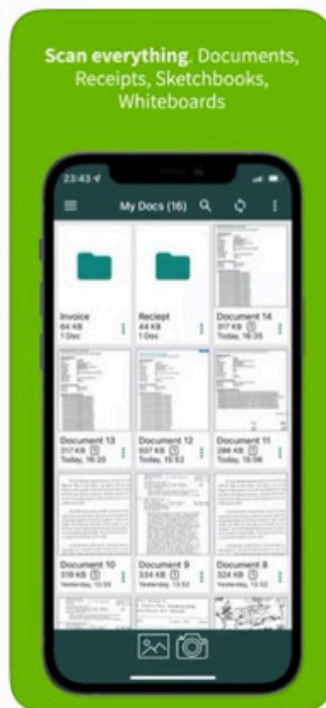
**Scan everything.** Documents, Receipts, Sketchbooks, Whiteboards

23:43

My Docs (16)

Invoice
64 KB
1 Doc

Reciept
44 KB
1 Doc

Document 14
317 KB 1
Today, 16:35

Document 13
317 KB 1
Today, 16:20

Document 12
507 KB 1
Today, 15:52

Document 11
286 KB 1
Today, 15:06

Document 10
319 KB 1
Yesterday, 13:55

Document 9
334 KB 1
Yesterday, 13:52

Document 8
324 KB 1
Yesterday, 13:50